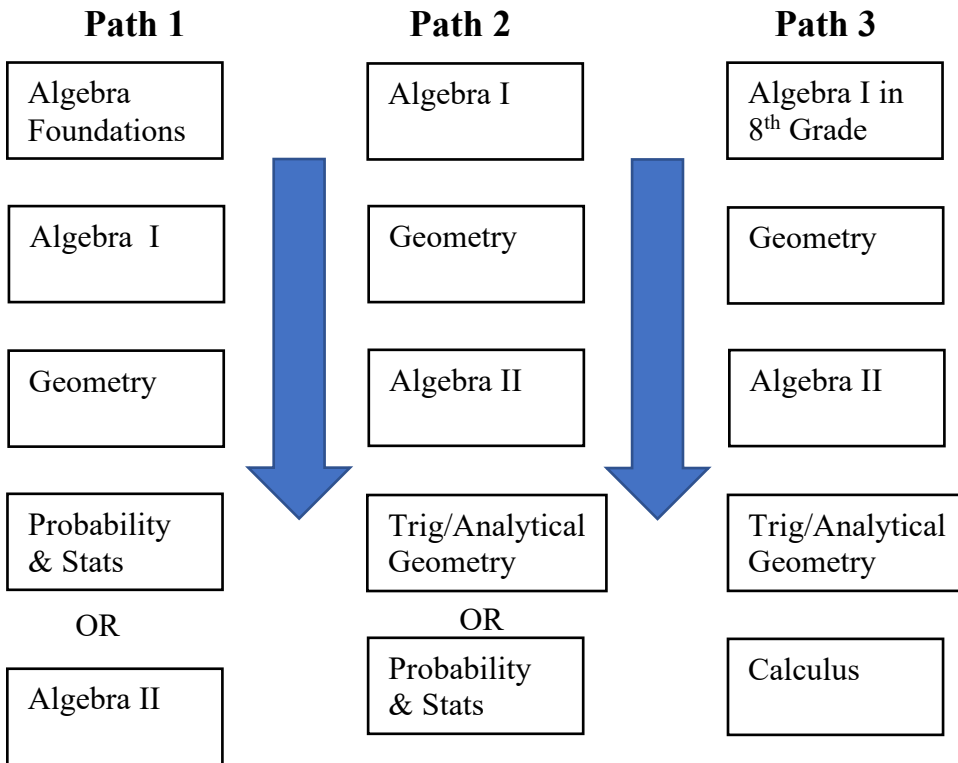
Path 1

Algebra Foundations

Algebra I

Geometry

Probability & Stats

OR

Algebra II

Path 2

Algebra I

Geometry

Algebra II

Trig/Analytical Geometry

OR

Probability & Stats

Path 3

Algebra I in 8$^{th}$ Grade

Geometry

Algebra II

Trig/Analytical Geometry

Calculus